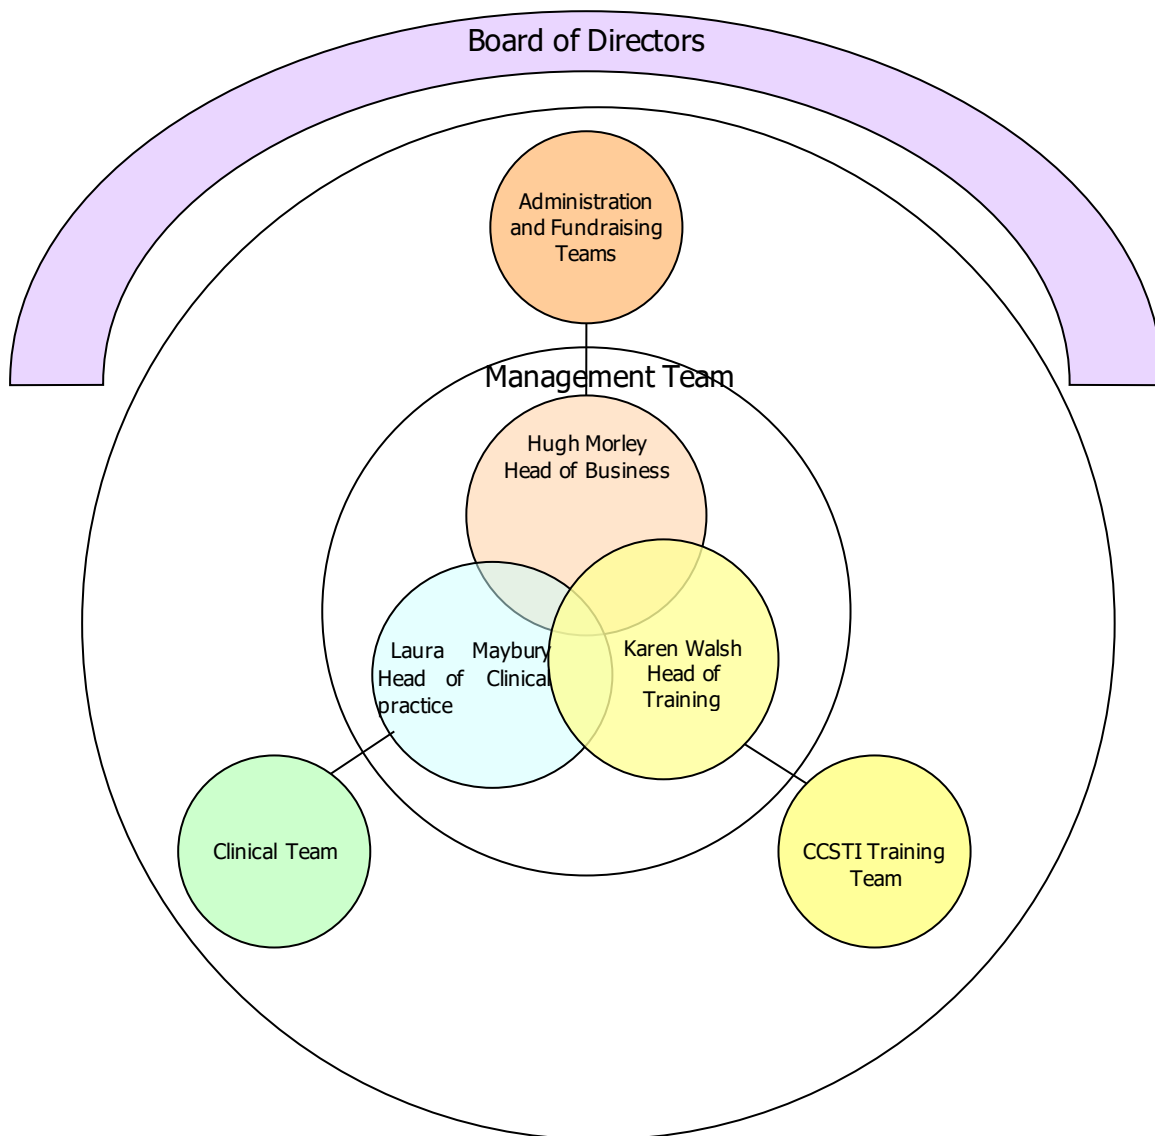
Board of Directors

Administration and Fundraising Teams

Management Team

Hugh Morley
Head of Business

Laura Maybury
Head of Clinical practice

Karen Walsh
Head of Training

Clinical Team

CCSTI Training Team